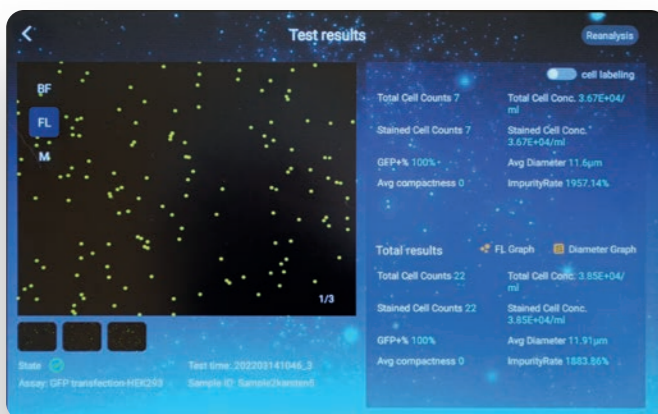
<

Test results

Reanalysis

BF

FL

M

1/3

cell labeling

Total Cell Counts 7

Total Cell Conc. 3.67E+04/ml

Stained Cell Counts 7

Stained Cell Conc. 3.67E+04/ml

GFP+% 100%

Avg Diameter 11.6μm

Avg compactness 0

ImpurityRate 1957.14%

Total results

FL Graph

Diameter Graph

Total Cell Counts 22

Total Cell Conc. 3.85E+04/ml

Stained Cell Counts 22

Stained Cell Conc. 3.85E+04/ml

GFP+% 100%

Avg Diameter 11.91μm

Avg compactness 0

ImpurityRate 1883.86%

State

Test time: 202203141046_3

Assay: GFP transfection-HEK293

Sample ID: Sample2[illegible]